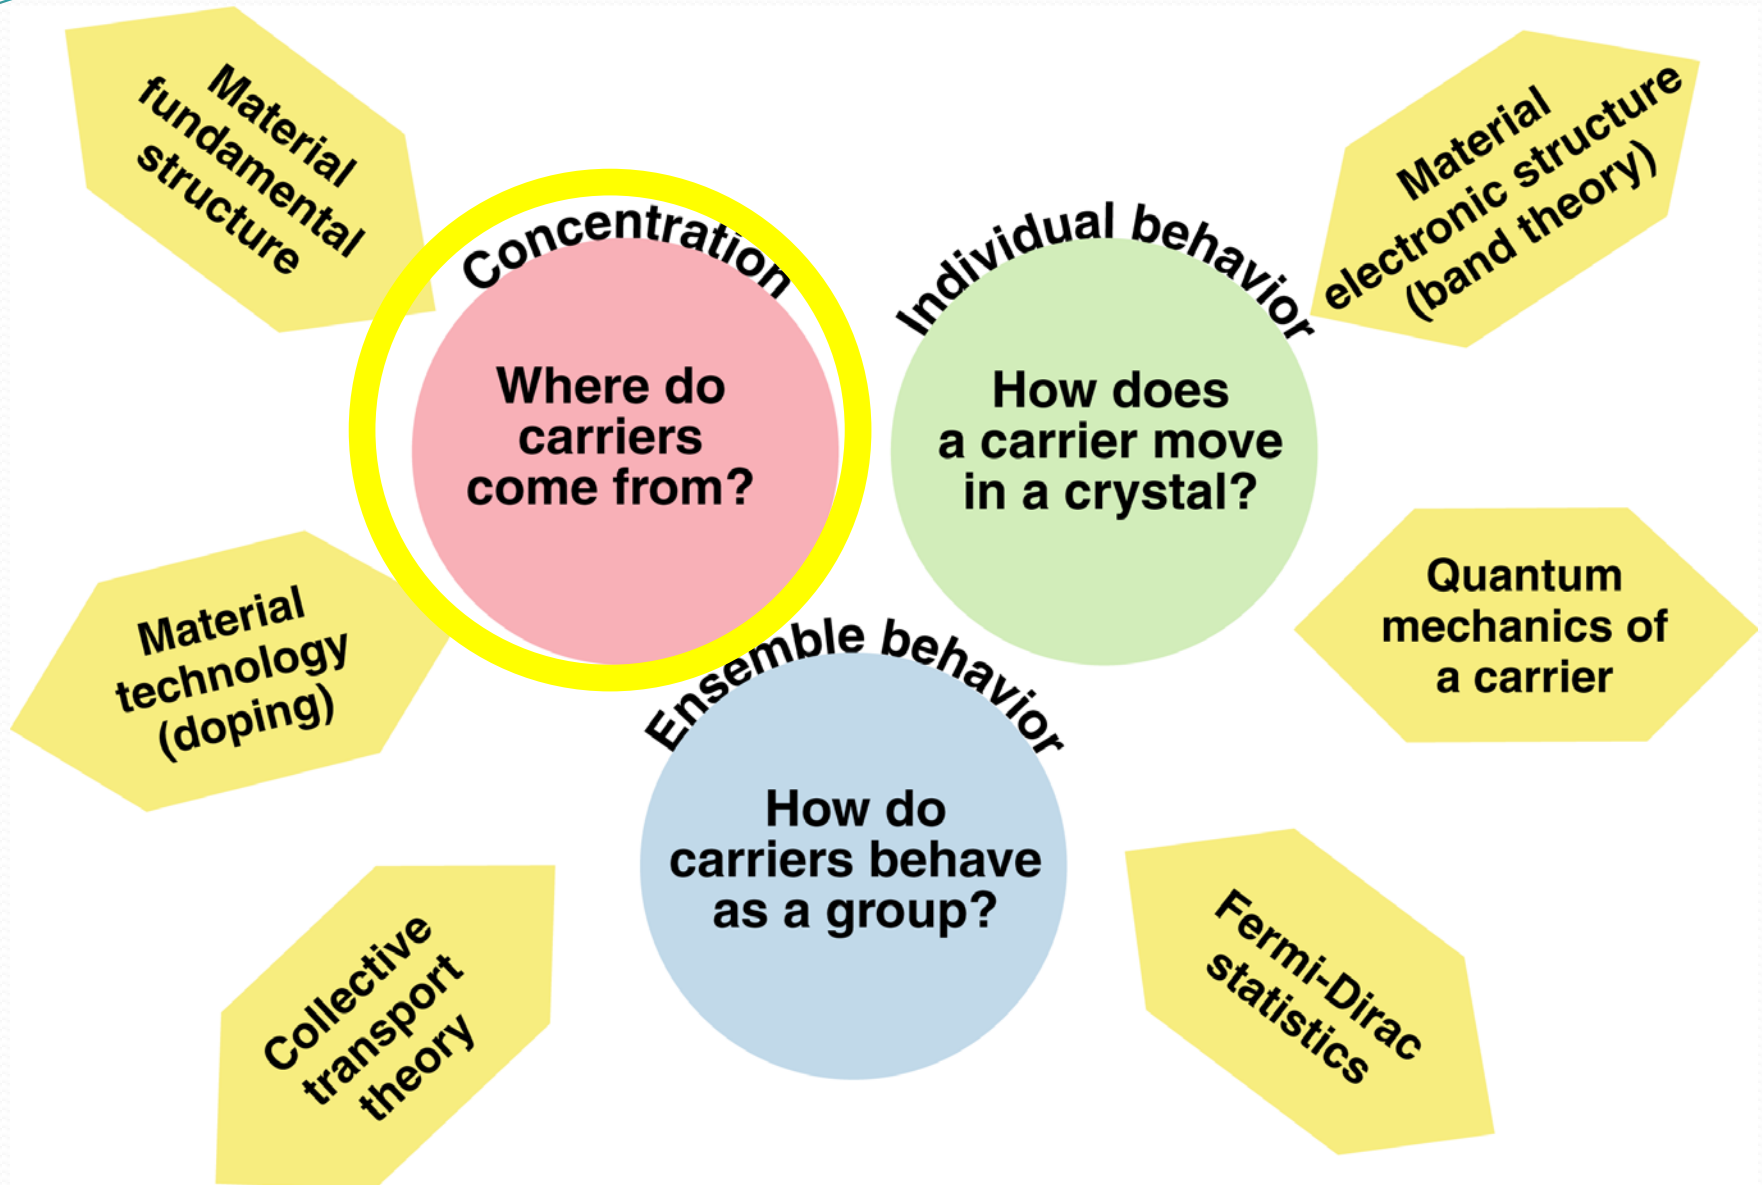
Material fundamental structure

Concentration

Where do carriers come from?

Individual behavior

How does a carrier move in a crystal?

Material electronic structure (band theory)

Quantum mechanics of a carrier

Material technology (doping)

Ensemble behavior

How do carriers behave as a group?

Collective transport theory

Fermi-Dirac statistics